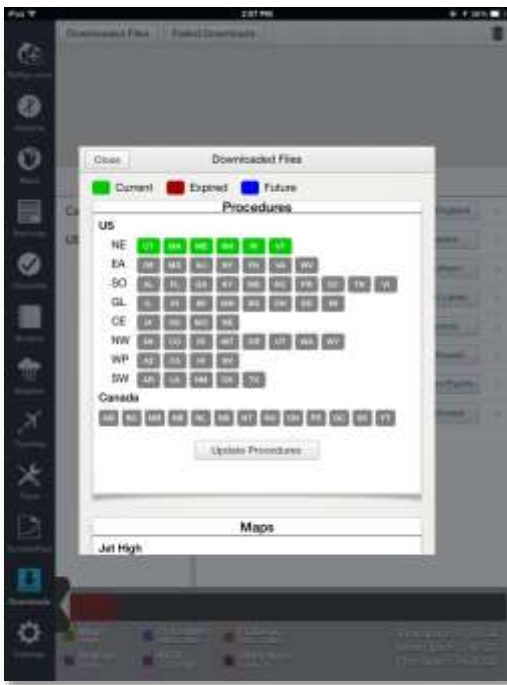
iPad
2:37 PM
Downloaded Files
Failed Downloads
Close
Downloaded Files
Current
Expired
Future
Procedures
US
NE
CT
MA
ME
NH
RI
VT
EA
SO
GL
CE
NW
WP
SW
Canada
Update Procedures
Maps
Jet High
Downloads
Settings